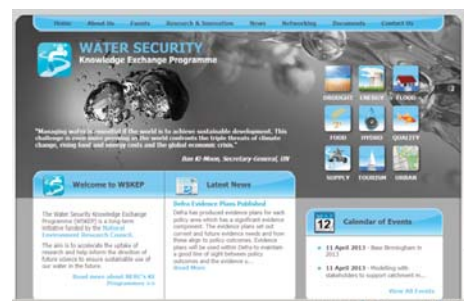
Home About Us Events Research & Innovation News Networking Documents Contact Us

WATER SECURITY
Knowledge Exchange Programme

"Managing water is essential if the world is to achieve sustainable development. This challenge is even more pressing as the world confronts the triple threats of climate change, rising food and energy costs and the global economic crisis."

Ban Ki-Moon, Secretary-General, UN

DROUGHT ENERGY FLOOD
FOOD HYDRO QUALITY
SUPPLY TOURISM URBAN

Welcome to WSKEP

The Water Security Knowledge Exchange Programme (WSKEP) is a long-term initiative funded by the Natural Environment Research Council.

The aim is to accelerate the uptake of research and help inform the direction of future science to ensure sustainable use of our water in the future.

Read more about NERC's KE Programmes >>

Latest News

Defra Evidence Plans Published

Defra has produced evidence plans for each policy area which has a significant evidence component. The evidence plans set out current and future evidence needs and how these align to policy outcomes. Evidence plans will be used within Defra to maintain a good line of sight between policy outcomes and the evidence a...

Read More

12 Calendar of Events

11 April 2013 - Base Birmingham in 2013

11 April 2013 - Modelling with stakeholders to support catchment m...

View All Events